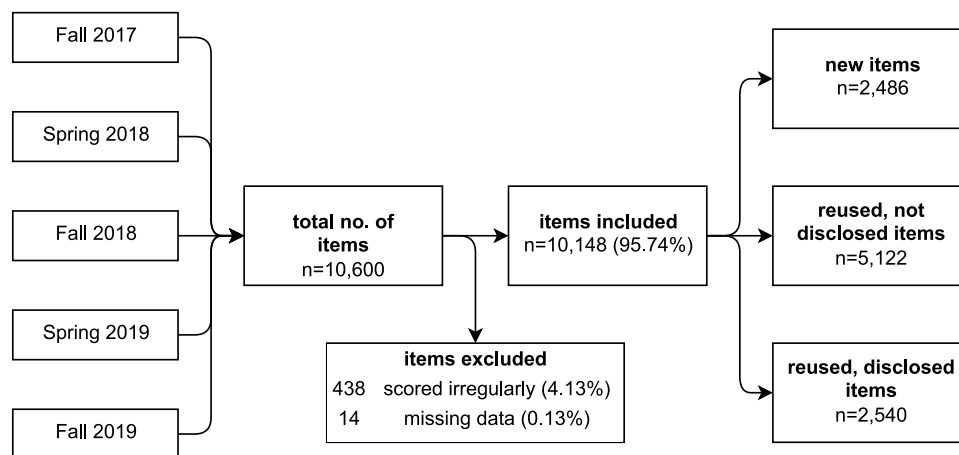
Fall 2017

Spring 2018

Fall 2018

Spring 2019

Fall 2019

total no. of items
n=10,600

items excluded
438 scored irregularly (4.13%)
14 missing data (0.13%)

items included
n=10,148 (95.74%)

new items
n=2,486

reused, not disclosed items
n=5,122

reused, disclosed items
n=2,540